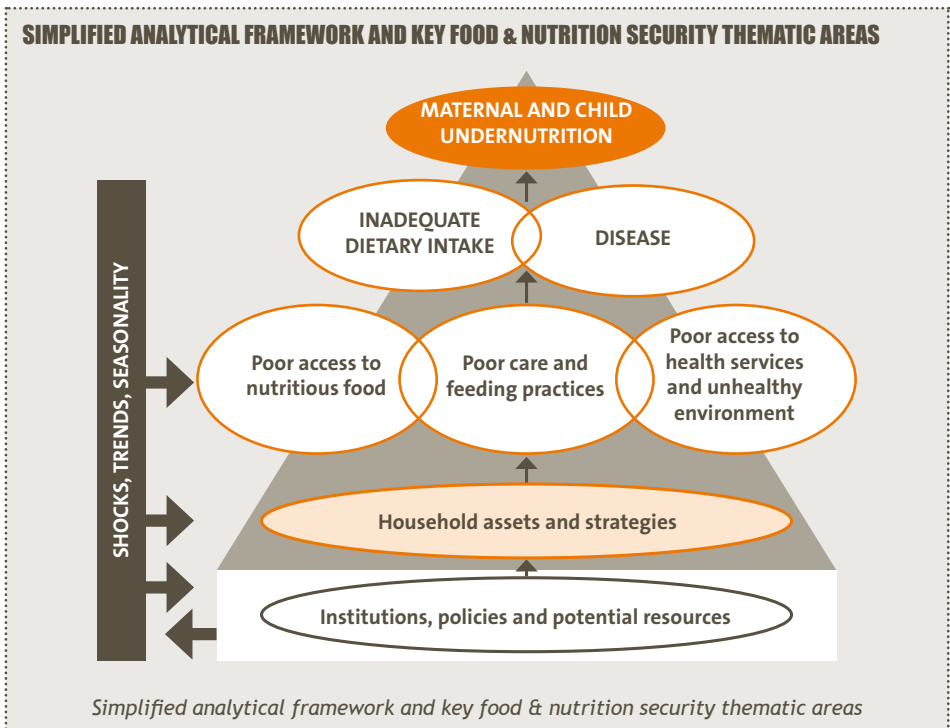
SIMPLIFIED ANALYTICAL FRAMEWORK AND KEY FOOD & NUTRITION SECURITY THEMATIC AREAS

MATERNAL AND CHILD UNDERNUTRITION

INADEQUATE DIETARY INTAKE

DISEASE

SHOCKS, TRENDS, SEASONALITY

Poor access to nutritious food

Poor care and feeding practices

Poor access to health services and unhealthy environment

Household assets and strategies

Institutions, policies and potential resources

Simplified analytical framework and key food & nutrition security thematic areas